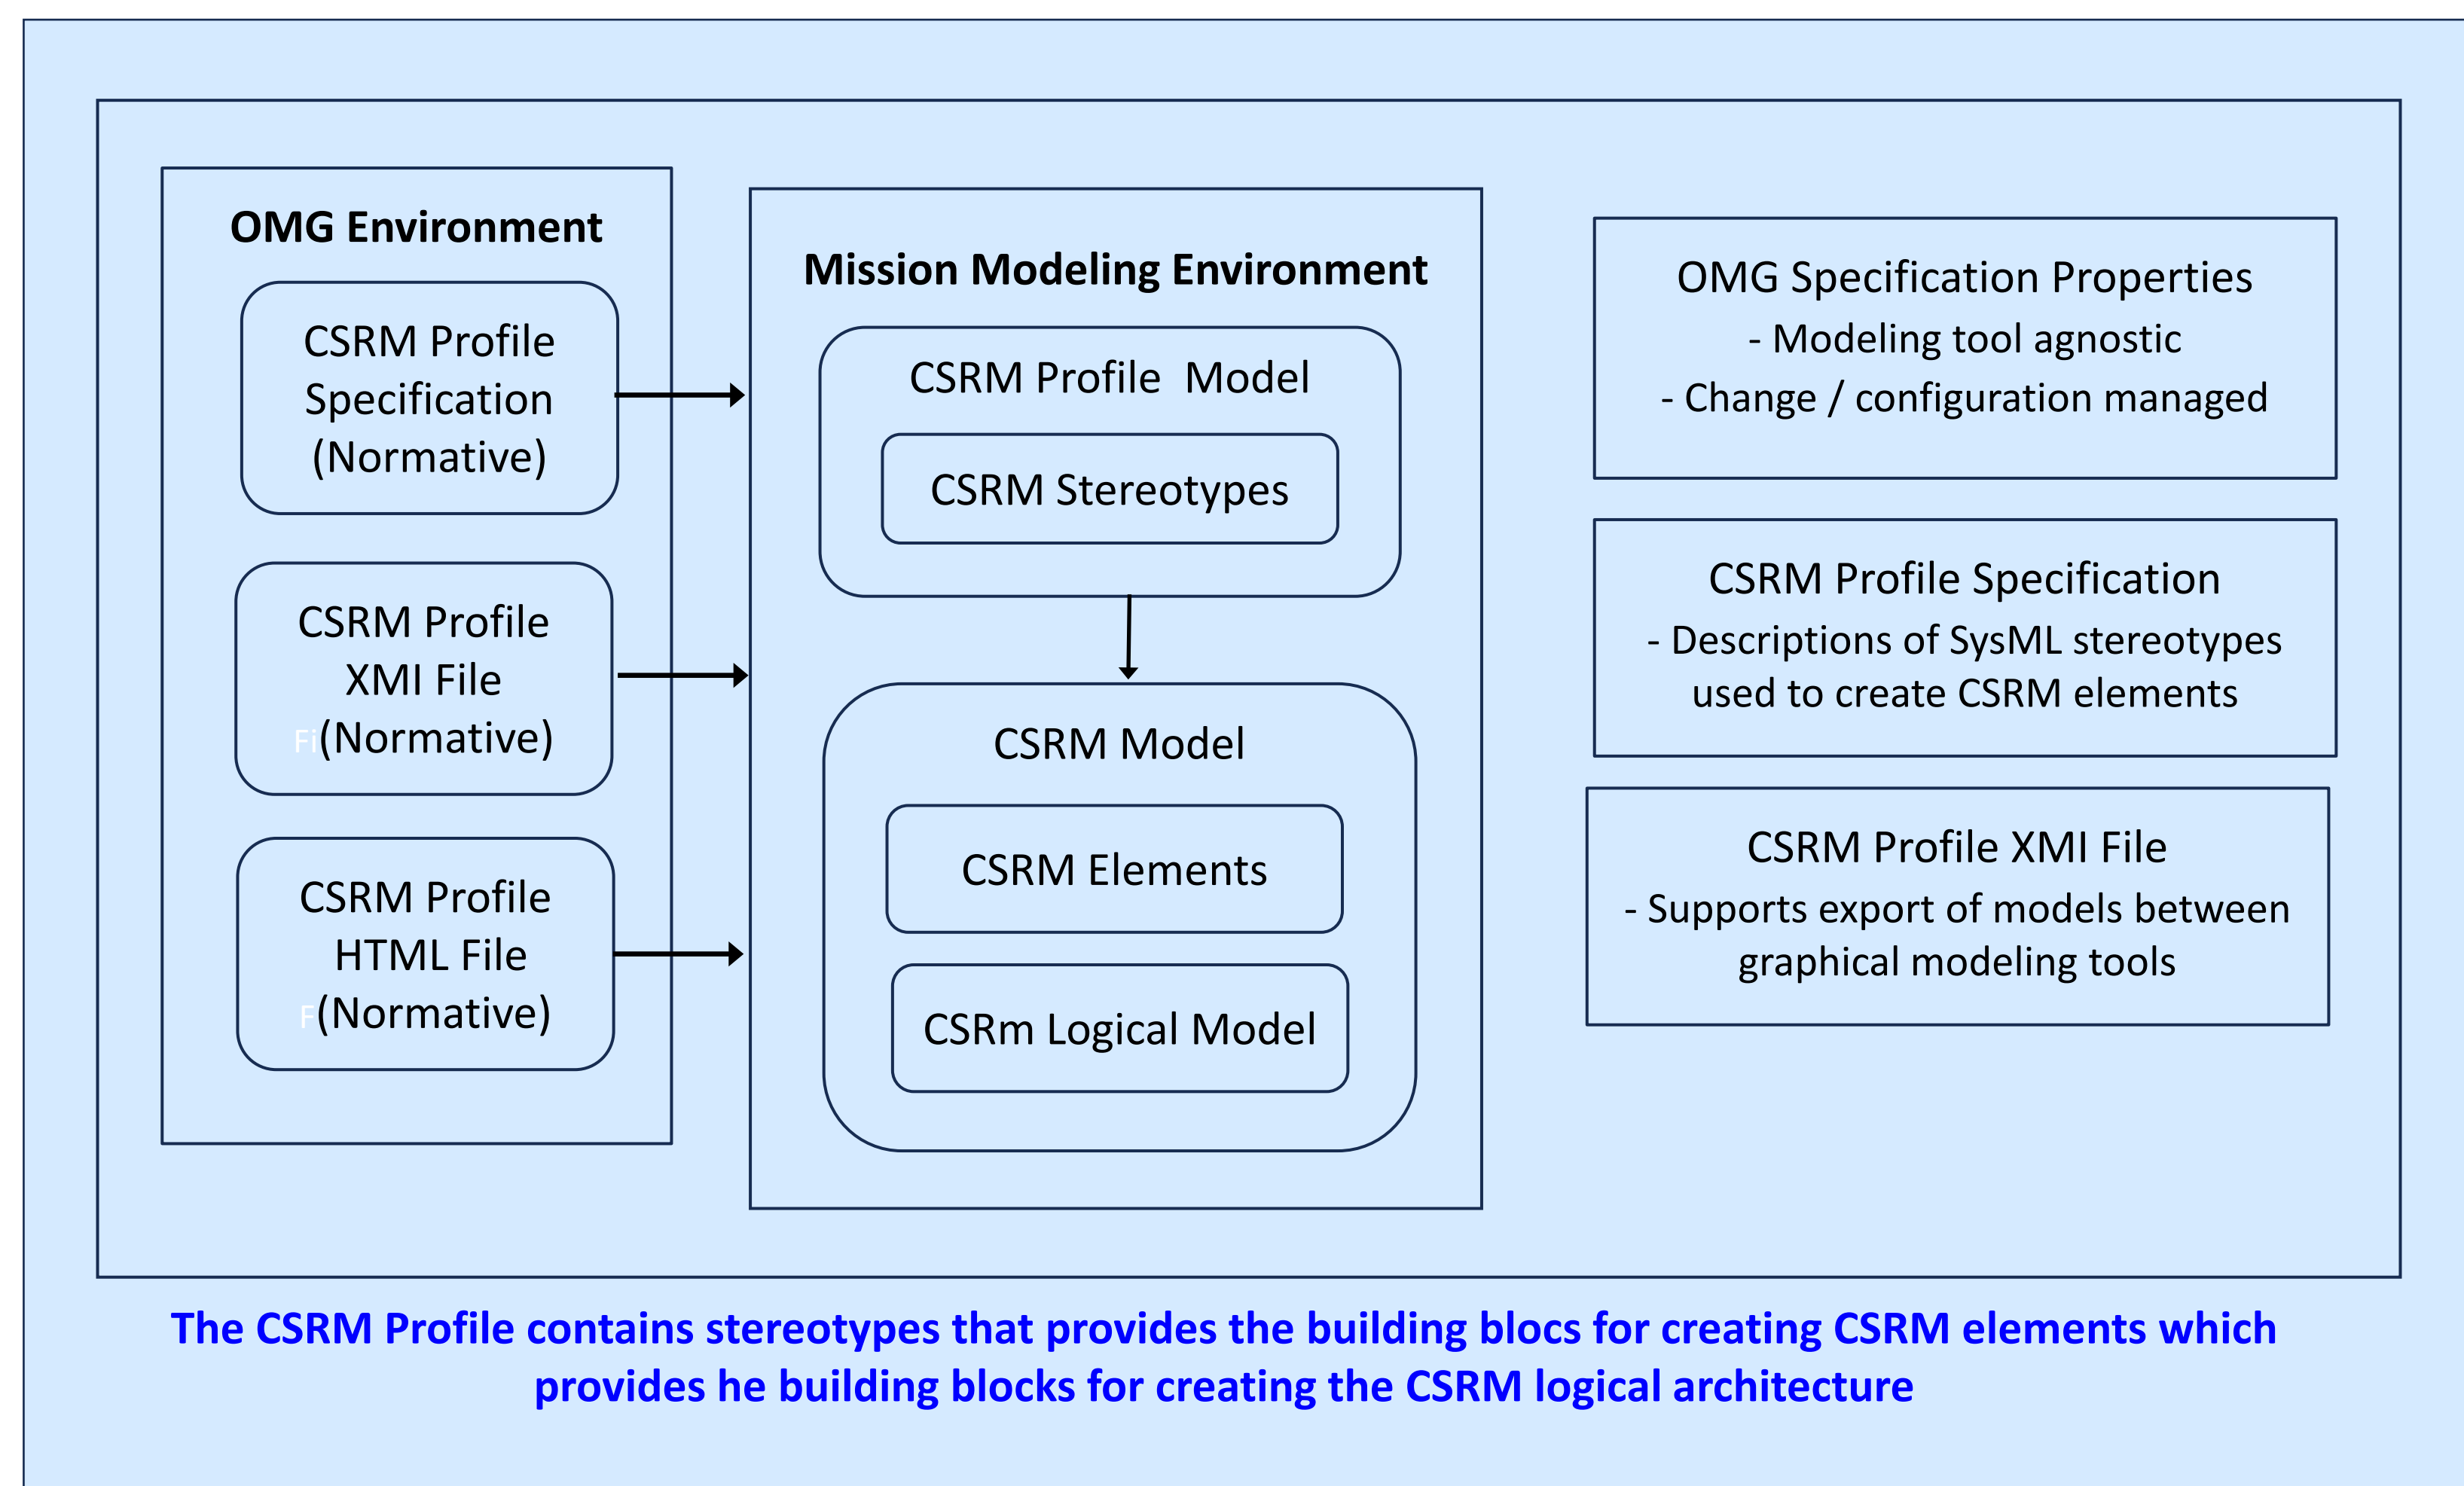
OMG Environment

CSRM Profile Specification (Normative)

CSRM Profile XMI File (Normative)

CSRM Profile HTML File (Normative)

Mission Modeling Environment

CSRM Profile Model

CSRM Stereotypes

CSRM Model

CSRM Elements

CSRm Logical Model

OMG Specification Properties
- Modeling tool agnostic
- Change / configuration managed

CSRM Profile Specification
- Descriptions of SysML stereotypes used to create CSRM elements

CSRM Profile XMI File
- Supports export of models between graphical modeling tools

The CSRM Profile contains stereotypes that provides the building blocs for creating CSRM elements which provides he building blocks for creating the CSRM logical architecture